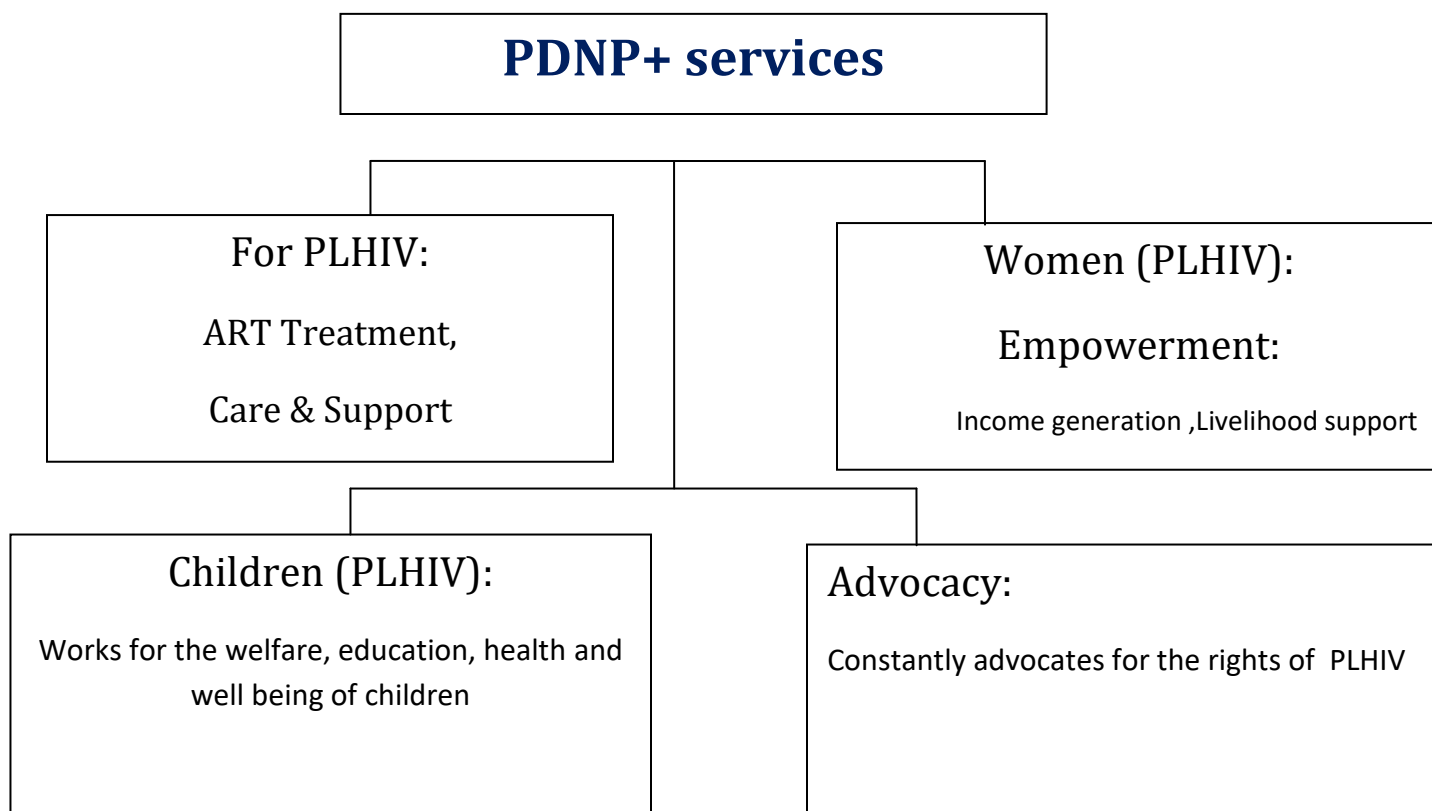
PDNP+ services

For PLHIV:

ART Treatment,

Care & Support

Women (PLHIV):

Empowerment:

Income generation ,Livelihood support

Children (PLHIV):

Works for the welfare, education, health and well being of children

Advocacy:

Constantly advocates for the rights of PLHIV